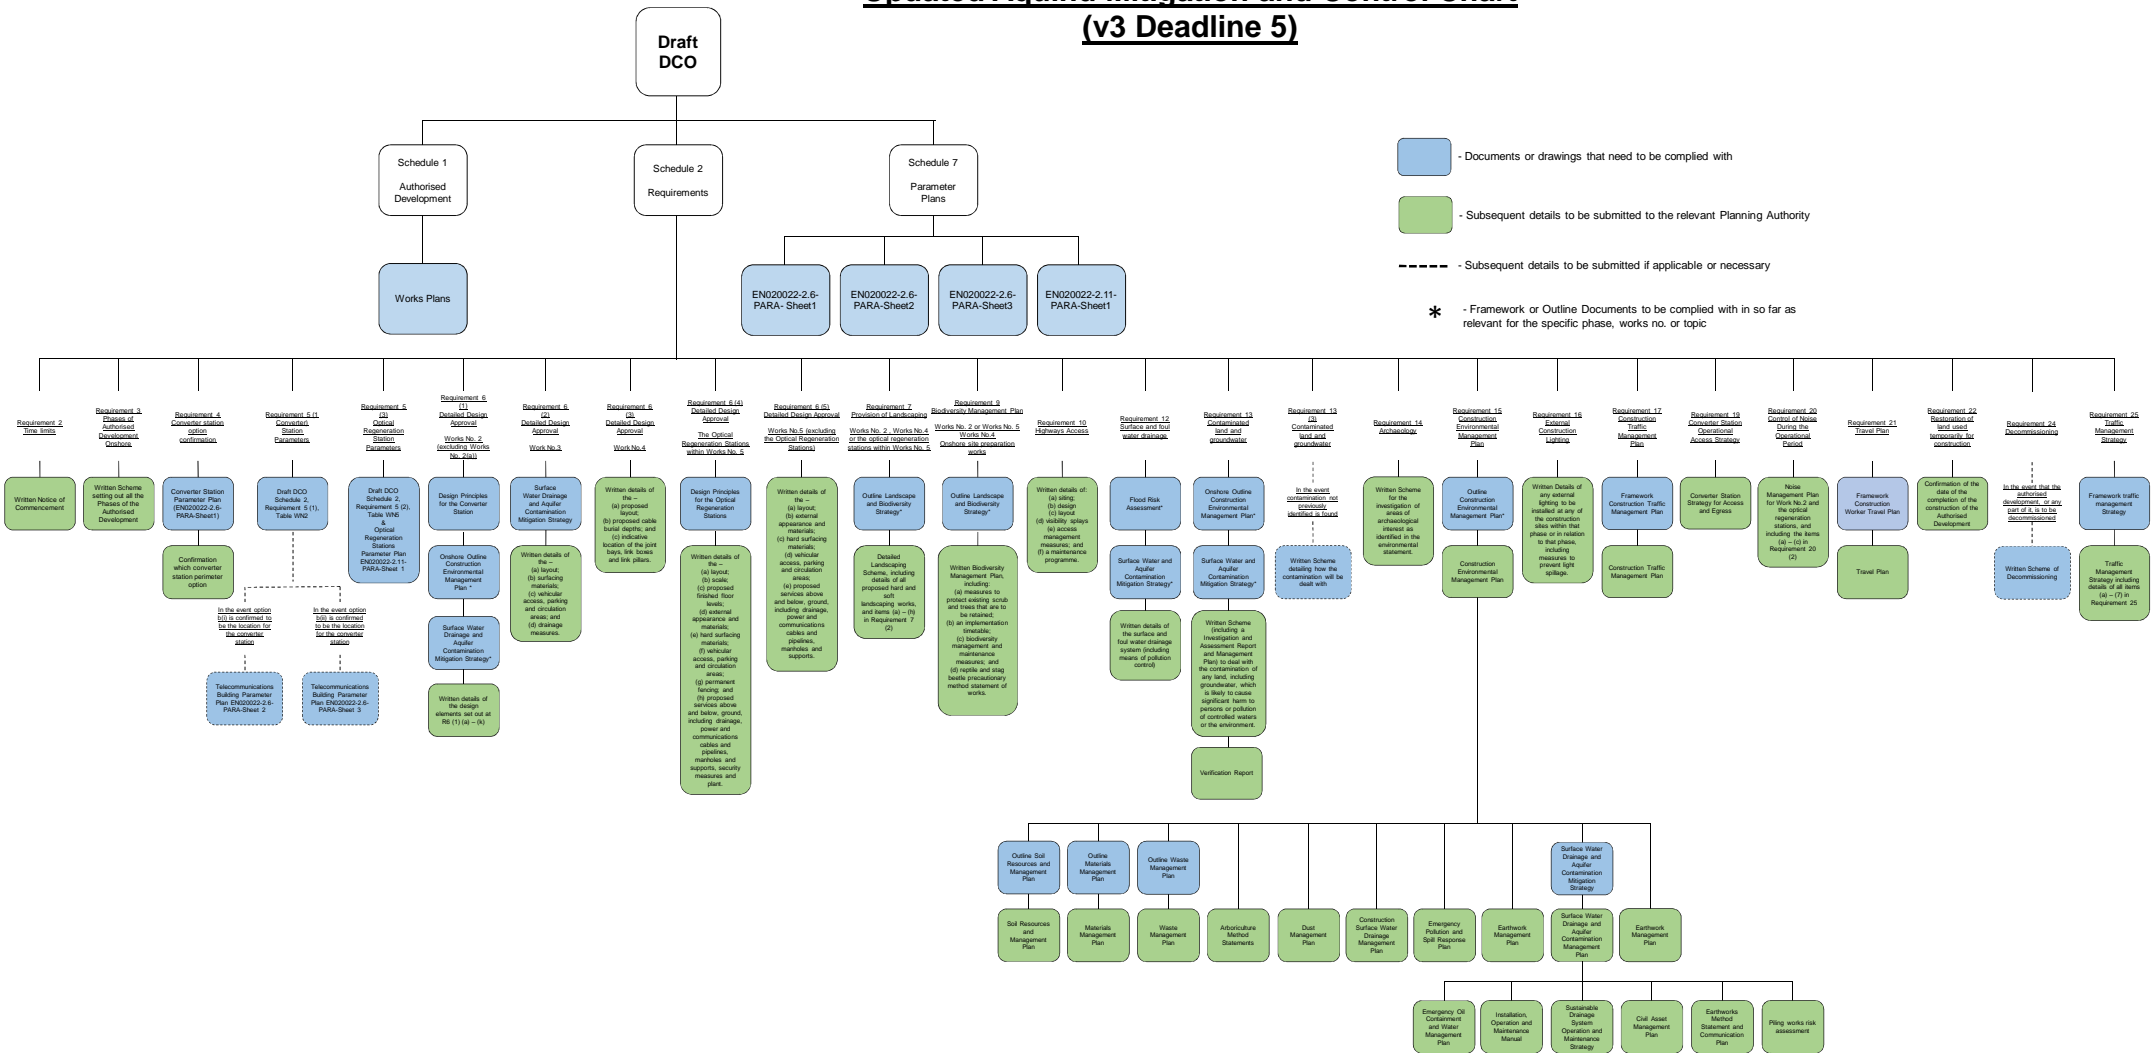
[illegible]
(v3 Deadline 5)

Draft DCO

Schedule 1
Authorised Development

Schedule 2
Requirements

Schedule 7
Parameter Plans

- Documents or drawings that need to be complied with

- Subsequent details to be submitted to the relevant Planning Authority

- Subsequent details to be submitted if applicable or necessary

* - Framework or Outline Documents to be complied with in so far as relevant for the specific phase, works no. or topic

Works Plans

EN020022-2.6-PARA- Sheet1

EN020022-2.6-PARA-Sheet2

EN020022-2.6-PARA-Sheet3

EN020022-2.11-PARA-Sheet1

Requirement 2
Time limits

Written Notice of Commencement

Requirement 3
Phases of Authorised Development Onshore

Written Scheme setting out all the Phases of the Authorised Development

Requirement 4
Converter station option confirmation

Converter Station Parameter Plan (EN020022-2.6-PARA-Sheet1)

Confirmation which converter station perimeter option

Requirement 5 (1
Converter) Station Parameters

Draft DCO Schedule 2, Requirement 5 (1), Table WN2

In the event option b(i) is confirmed to be the location for the converter station

Telecommunications Building Parameter Plan EN020022-2.6-PARA-Sheet 2

In the event option b(ii) is confirmed to be the location for the converter station

Telecommunications Building Parameter Plan EN020022-2.6-PARA-Sheet 3

Requirement 5 (3)
Optical Regeneration Station Parameters

Draft DCO Schedule 2, Requirement 5 (2), Table WN6 & Optical Regeneration Stations Parameter Plan EN020022-2.11-PARA-Sheet 1

Requirement 6 (1)
Detailed Design Approval
Works No. 2 (excluding Works No. 2(a))

Design Principles for the Converter Station

Onshore Outline Construction Environmental Management Plan *

Surface Water Drainage and Aquifer Contamination Mitigation Strategy*

Written details of the design elements set out at R6 (1) (a) – (k)

Requirement 6 (2)
Detailed Design Approval
Work No.3

Surface Water Drainage and Aquifer Contamination Mitigation Strategy

Written details of the – (a) layout; (b) surfacing materials; (c) vehicular access, parking and circulation areas; and (d) drainage measures.

Requirement 6 (3)
Detailed Design Approval
Work No.4

Written details of the – (a) proposed layout; (b) proposed cable burial depths; and (c) indicative location of the joint bays, link boxes and link pillars.

Requirement 6 (4)
Detailed Design Approval
The Optical Regeneration Stations within Works No. 5

Design Principles for the Optical Regeneration Stations

Written details of the – (a) layout; (b) scale; (c) proposed finished floor levels; (d) external appearance and materials; (e) hard surfacing materials; (f) vehicular access, parking and circulation areas; (g) permanent fencing; and (h) proposed services above and below, ground, including drainage, power and communications cables and pipelines, manholes and supports, security measures and plant.

Requirement 6 (5)
Detailed Design Approval
Works No.5 (excluding the Optical Regeneration Stations)

Written details of the – (a) layout; (b) external appearance and materials; (c) hard surfacing materials; (d) vehicular access, parking and circulation areas; (e) proposed services above and below, ground, including drainage, power and communications cables and pipelines, manholes and supports.

Requirement 7
Provision of Landscaping
Works No. 2 , Works No.4 or the optical regeneration stations within Works No. 5

Outline Landscape and Biodiversity Strategy*

Detailed Landscaping Scheme, including details of all proposed hard and soft landscaping works, and items (a) – (h) in Requirement 7 (2)

Requirement 9
Biodiversity Management Plan
Works No. 2 or Works No. 5 Works No.4 Onshore site preparation works

Outline Landscape and Biodiversity Strategy*

Written Biodiversity Management Plan, including: (a) measures to protect existing scrub and trees that are to be retained; (b) an implementation timetable; (c) biodiversity management and maintenance measures; and (d) reptile and slag beetle precautionary method statement of works.

Requirement 10
Highways Access

Written details of: (a) siting; (b) design (c) layout (d) visibility splays (e) access management measures; and (f) a maintenance programme.

Requirement 12
Surface and foul water drainage

Flood Risk Assessment*

Surface Water and Aquifer Contamination Mitigation Strategy*

Written details of the surface and foul water drainage system (including means of pollution control)

Requirement 13
Contaminated land and groundwater

Onshore Outline Construction Environmental Management Plan*

Surface Water and Aquifer Contamination Mitigation Strategy*

Written Scheme (including a Investigation and Assessment Report and Management Plan) to deal with the contamination of any land, including groundwater, which is likely to cause significant harm to persons or pollution of controlled waters or the environment.

Verification Report

Requirement 13 (3)
Contaminated land and groundwater

In the event contamination not previously identified is found

Written Scheme detailing how the contamination will be dealt with

Requirement 14
Archaeology

Written Scheme for the investigation of areas of archaeological interest as identified in the environmental statement.

Requirement 15
Construction Environmental Management Plan

Outline Construction Environmental Management Plan*

Construction Environmental Management Plan

Requirement 16
External Construction Lighting

Written Details of any external lighting to be installed at any of the construction sites within that phase or in relation to that phase, including measures to prevent light spillage.

Requirement 17
Construction Traffic Management Plan

Framework Construction Traffic Management Plan

Construction Traffic Management Plan

Requirement 19
Converter Station Operational Access Strategy

Converter Station Strategy for Access and Egress

Requirement 20
Control of Noise During the Operational Period

Noise Management Plan for Work No.2 and the optical regeneration stations, and including the items (a) – (c) in Requirement 20 (2)

Requirement 21
Travel Plan

Framework Construction Worker Travel Plan

Travel Plan

Requirement 22
Restoration of land used temporarily for construction

Confirmation of the date of the completion of the construction of the Authorised Development

Requirement 24
Decommissioning

In the event that the authorised development, or any part of it, is to be decommissioned

Written Scheme of Decommissioning

Requirement 25
Traffic Management Strategy

Framework traffic management Strategy

Traffic Management Strategy including details of all items (a) – (7) in Requirement 25

Outline Soil Resources and Management Plan

Soil Resources and Management Plan

Outline Materials Management Plan

Materials Management Plan

Outline Waste Management Plan

Waste Management Plan

Arboriculture Method Statements

Dust Management Plan

Construction Surface Water Drainage Management Plan

Emergency Pollution and Spill Response Plan

Earthwork Management Plan

Surface Water Drainage and Aquifer Contamination Mitigation Strategy

Surface Water Drainage and Aquifer Contamination Management Plan

Earthwork Management Plan

Emergency Oil Containment and Water Management Plan

Installation, Operation and Maintenance Manual

Sustainable Drainage System Operation and Maintenance Strategy

Civil Asset Management Plan

Earthworks Method Statement and Communication Plan

Piling works risk assessment